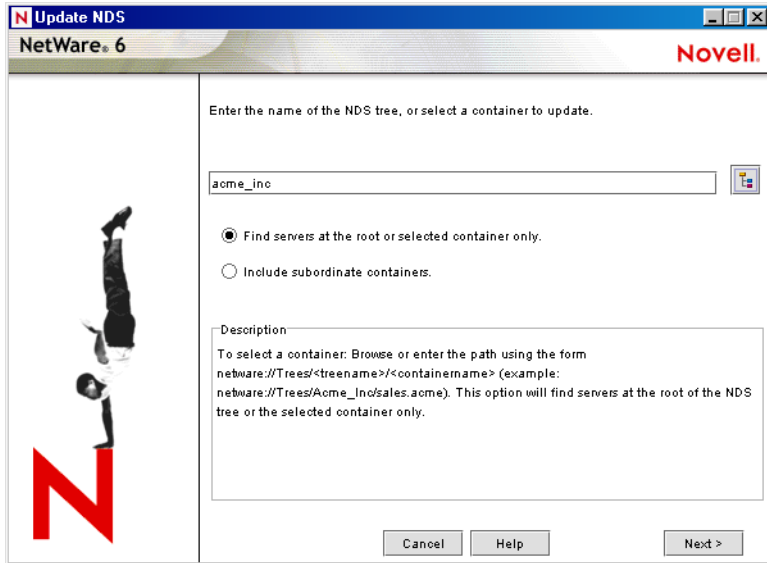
N Update NDS

NetWare. 6

Novell.

Enter the name of the NDS tree, or select a container to update.

acme_inc

Find servers at the root or selected container only.

Include subordinate containers.

Description

To select a container: Browse or enter the path using the form netware://Trees/<treename>/<containername> (example: netware://Trees/Acme_Inc/sales.acme). This option will find servers at the root of the NDS tree or the selected container only.

Cancel

Help

Next >

N